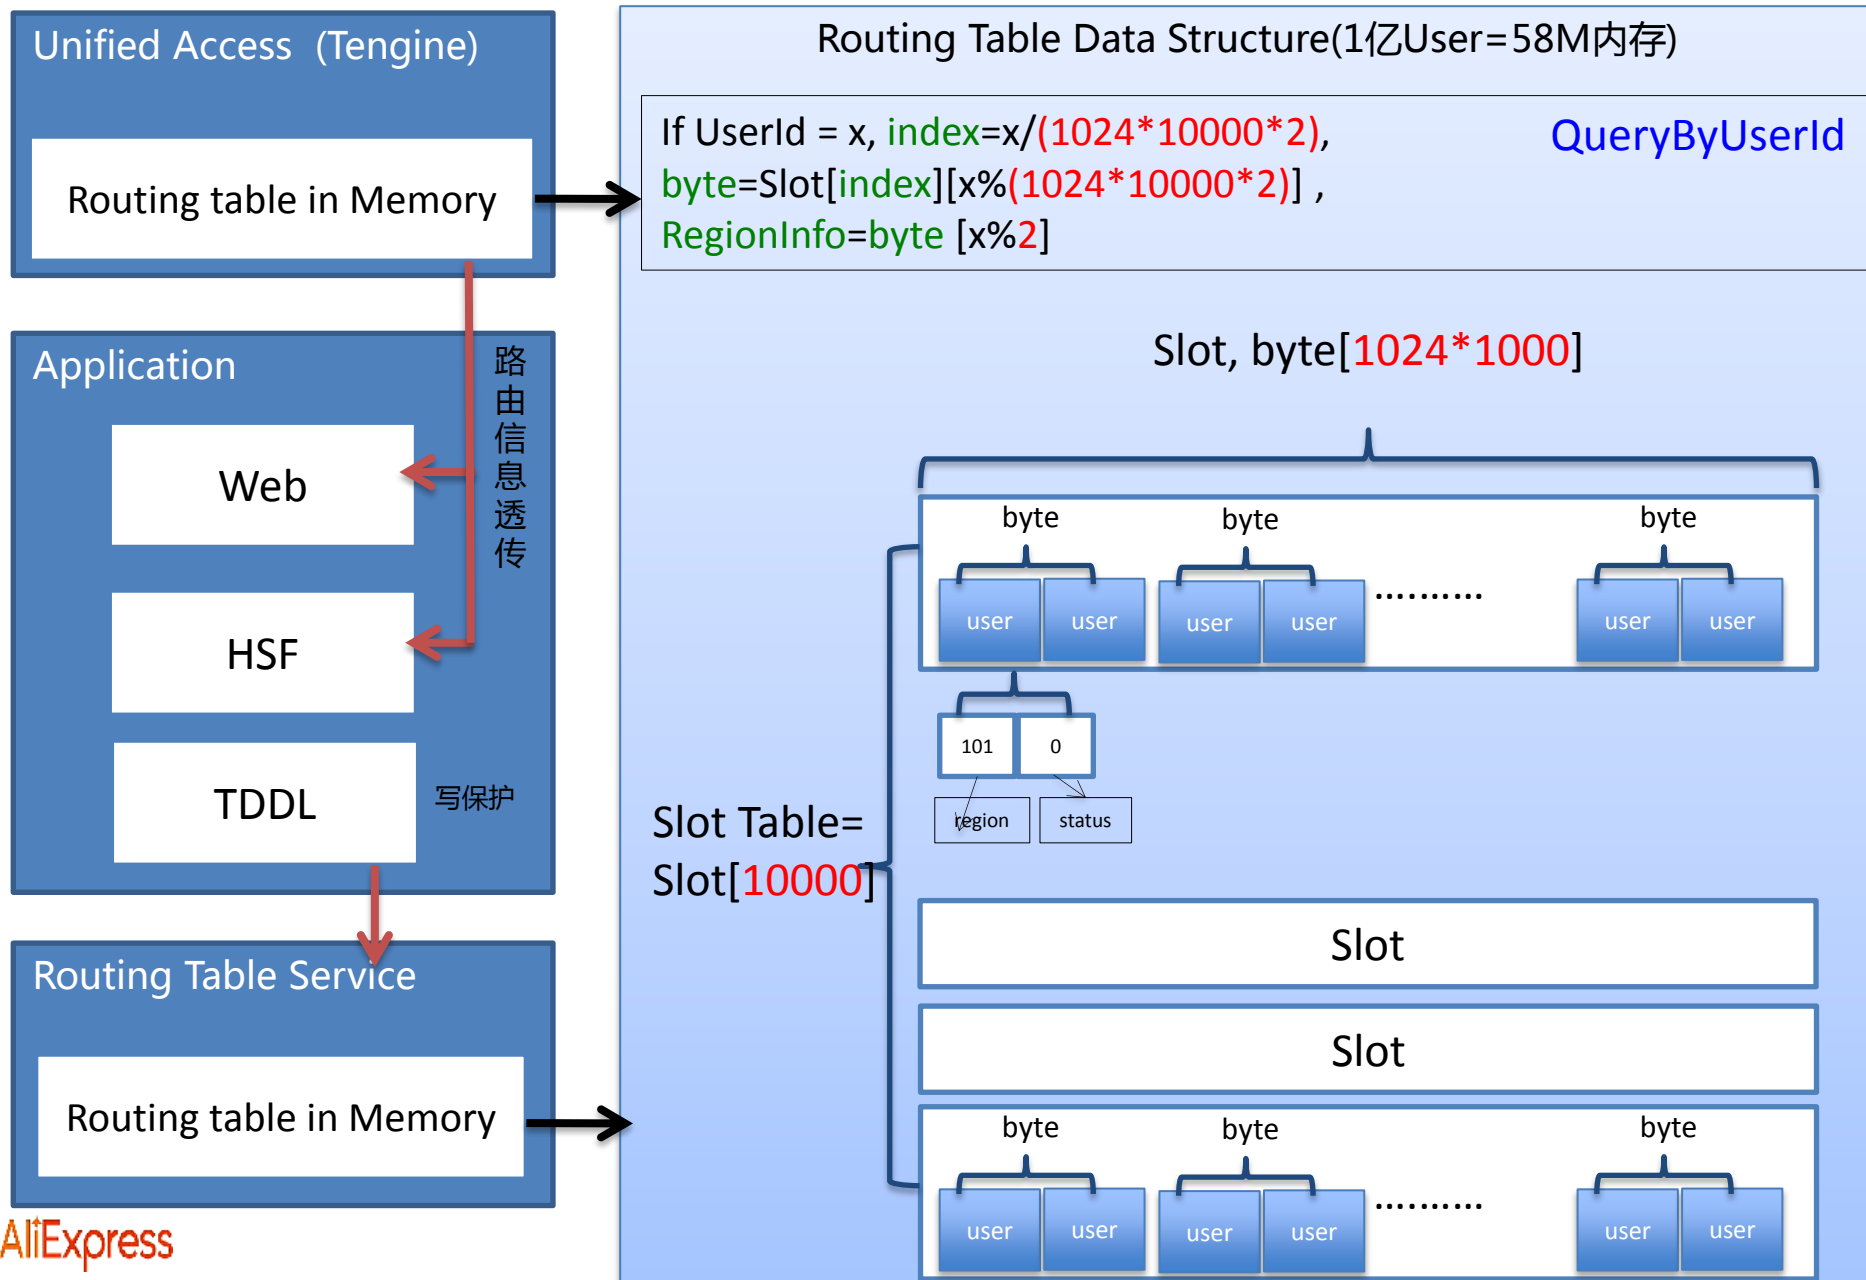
Unified Access (Tengine)

Routing table in Memory

Application

Web

HSF

TDDL

路由信息透传

写保护

Routing Table Service

Routing table in Memory

AliExpress

Routing Table Data Structure(1亿User=58M内存)

If UserId = x, index=x/(1024*10000*2), byte=Slot[index][x%(1024*10000*2)] , RegionInfo=byte [x%2]

QueryByUserId

Slot, byte[1024*1000]

byte byte byte

user user user user .......... user user

101 0

region status

Slot Table= Slot[10000]

Slot

Slot

byte byte byte

user user user user .......... user user